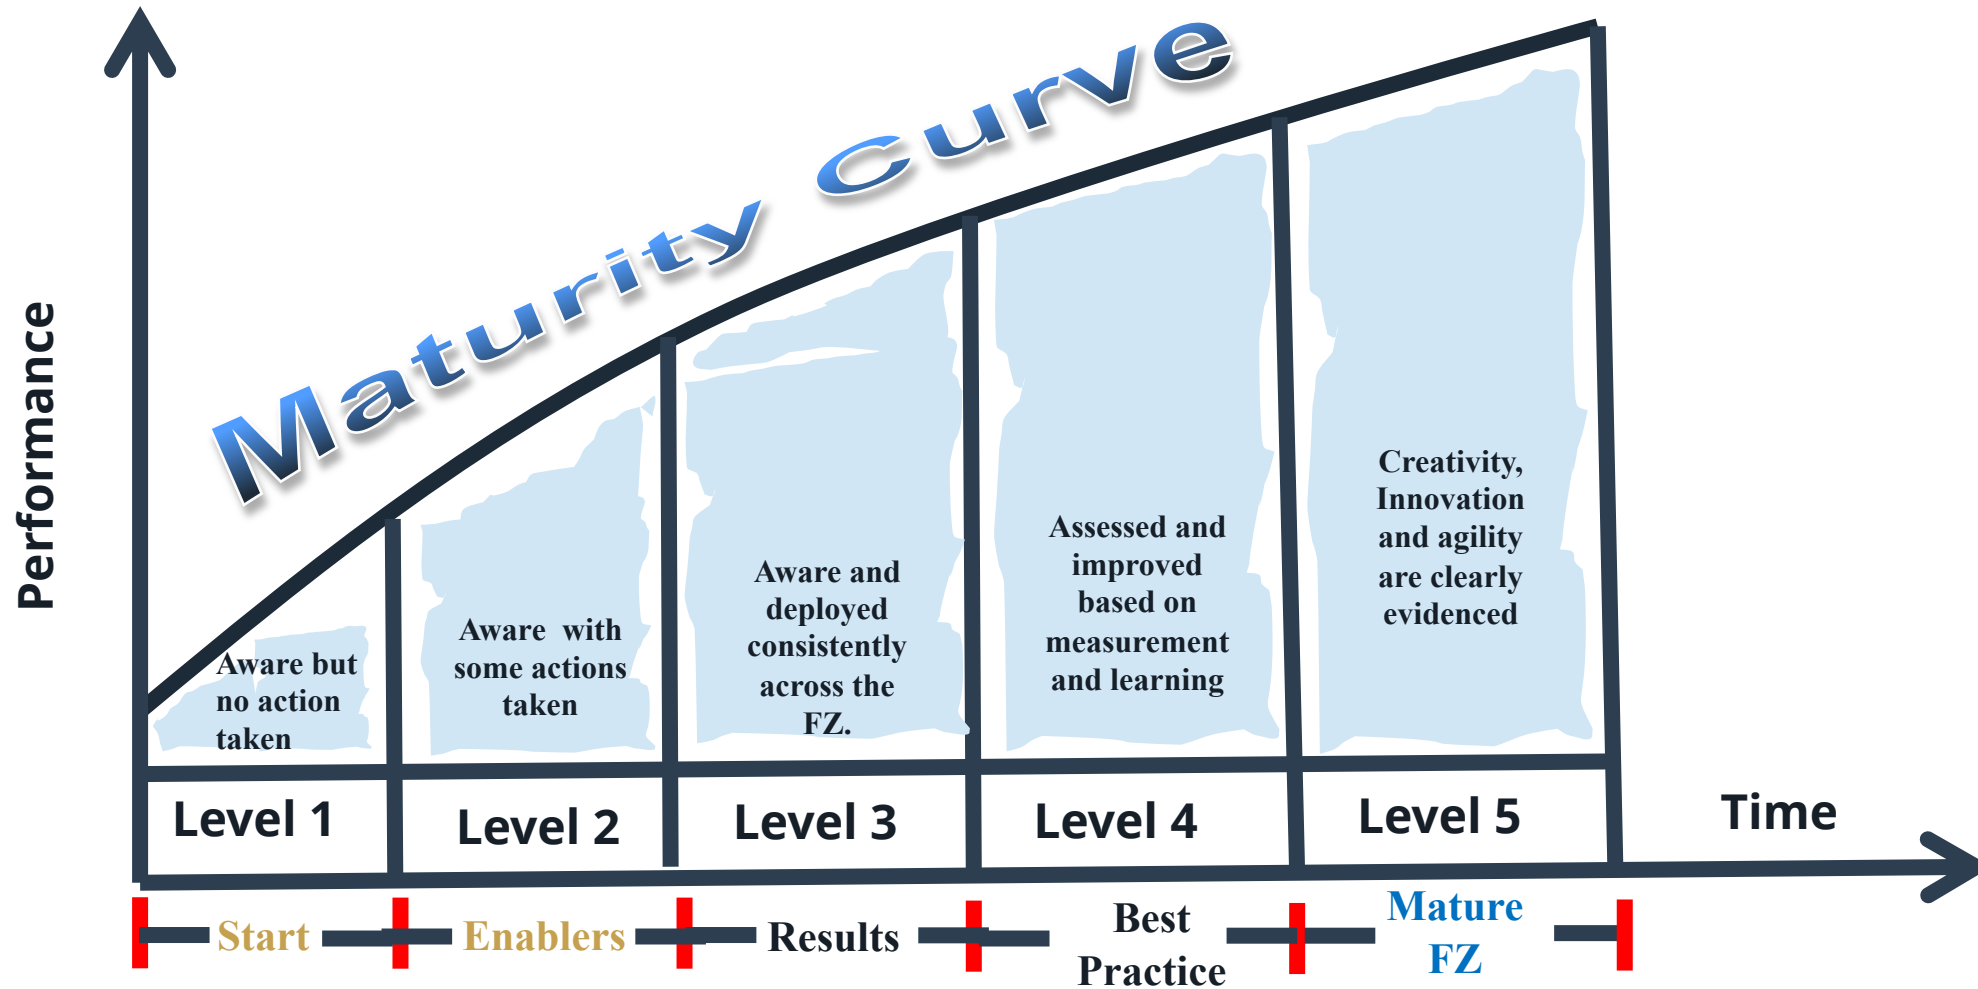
Maturity Curve

Performance

Aware but no action taken

Aware with some actions taken

Aware and deployed consistently across the FZ.

Assessed and improved based on measurement and learning

Creativity, Innovation and agility are clearly evidenced

Level 1

Level 2

Level 3

Level 4

Level 5

Time

Start

Enablers

Results

Best Practice

Mature FZ